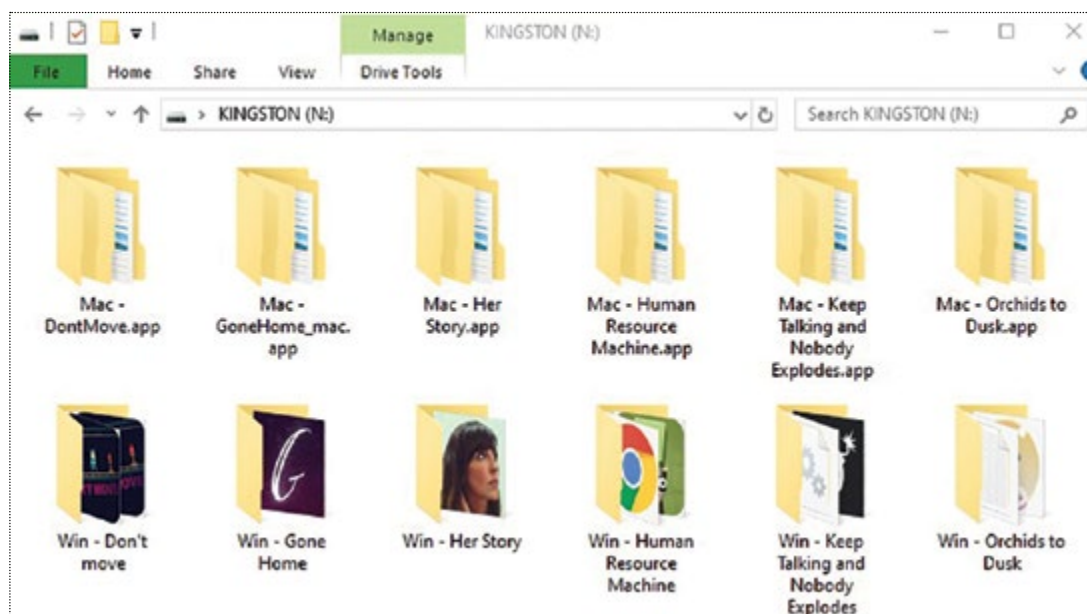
Manage
KINGSTON (N:)
File
Home
Share
View
Drive Tools
KINGSTON (N:)
Search KINGSTON (N:)

Mac - DontMove.app
Mac - GoneHome_mac.app
Mac - Her Story.app
Mac - Human Resource Machine.app
Mac - Keep Talking and Nobody Explodes.app
Mac - Orchids to Dusk.app

Win - Don't move
Win - Gone Home
Win - Her Story
Win - Human Resource Machine
Win - Keep Talking and Nobody Explodes
Win - Orchids to Dusk